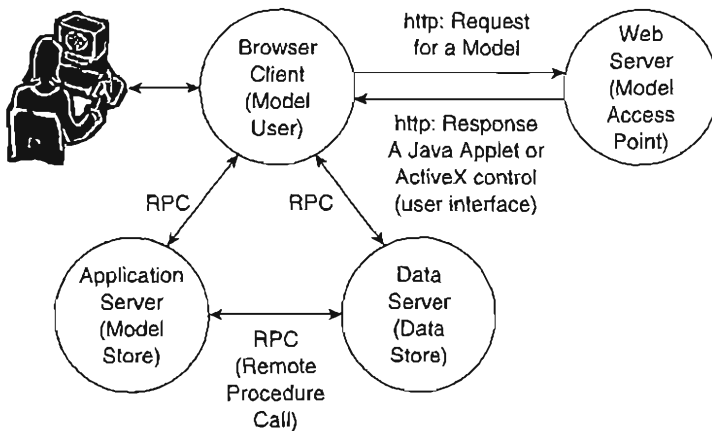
Browser Client (Model User)

http: Request for a Model

Web Server (Model Access Point)

http: Response A Java Applet or ActiveX control (user interface)

RPC

RPC

Application Server (Model Store)

Data Server (Data Store)

RPC (Remote Procedure Call)